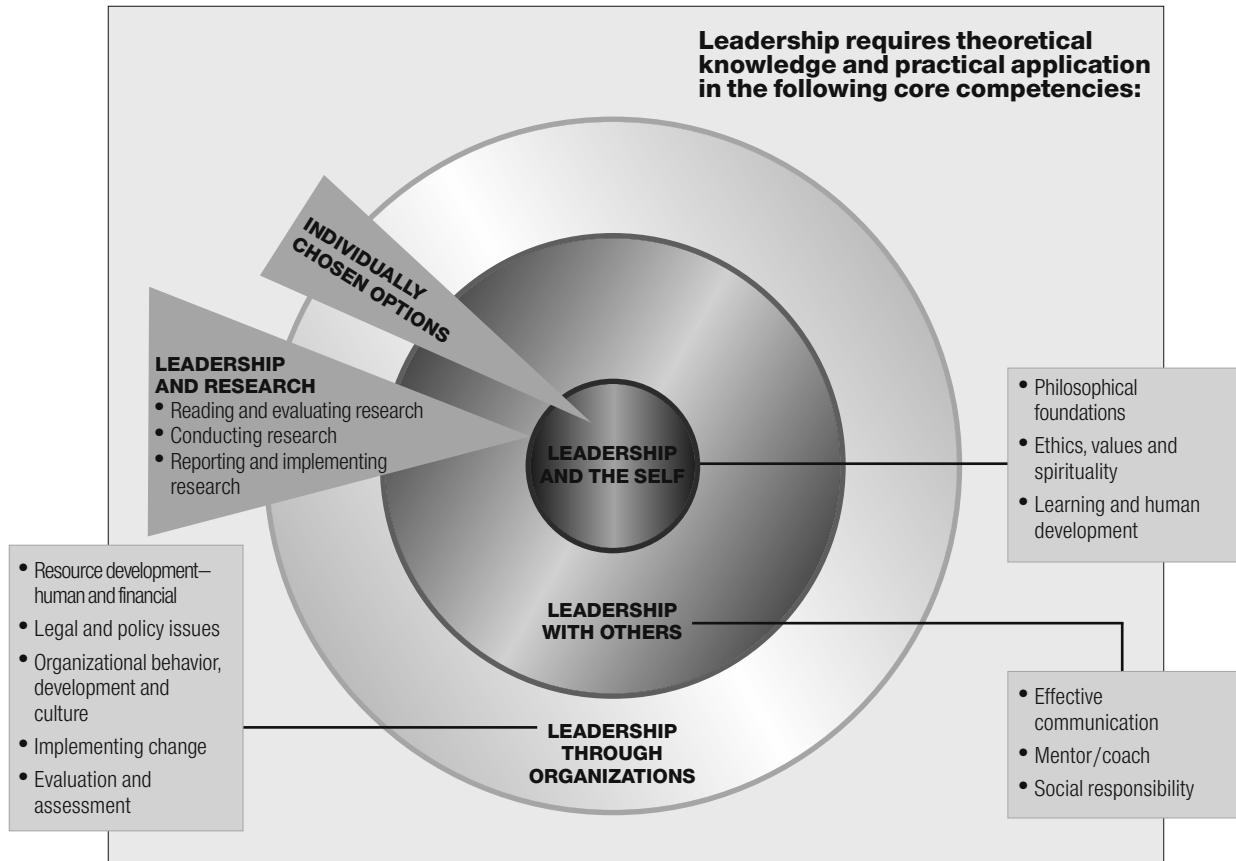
Leadership requires theoretical knowledge and practical application in the following core competencies:

INDIVIDUALLY CHOSEN OPTIONS

LEADERSHIP AND RESEARCH
• Reading and evaluating research
• Conducting research
• Reporting and implementing research

LEADERSHIP AND THE SELF

• Philosophical foundations
• Ethics, values and spirituality
• Learning and human development

• Resource development–human and financial
• Legal and policy issues
• Organizational behavior, development and culture
• Implementing change
• Evaluation and assessment

LEADERSHIP WITH OTHERS

LEADERSHIP THROUGH ORGANIZATIONS

• Effective communication
• Mentor/coach
• Social responsibility